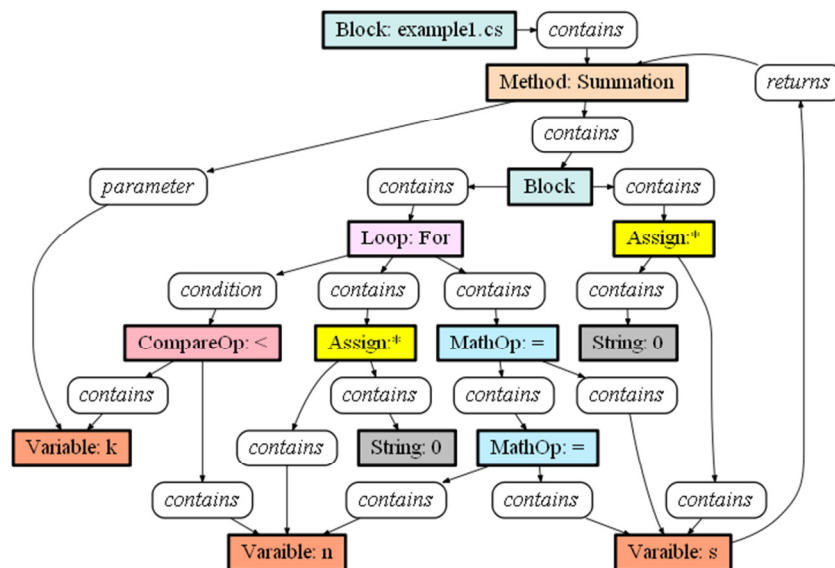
Block: example1.cs
contains
Method: Summation
returns
contains
parameter
contains
Block
contains
Loop: For
Assign:*
condition
contains
contains
contains
CompareOp: <
Assign:*
MathOp: =
String: 0
contains
contains
contains
contains
Variable: k
contains
String: 0
MathOp: =
contains
contains
contains
contains
Varaible: n
Varaible: s